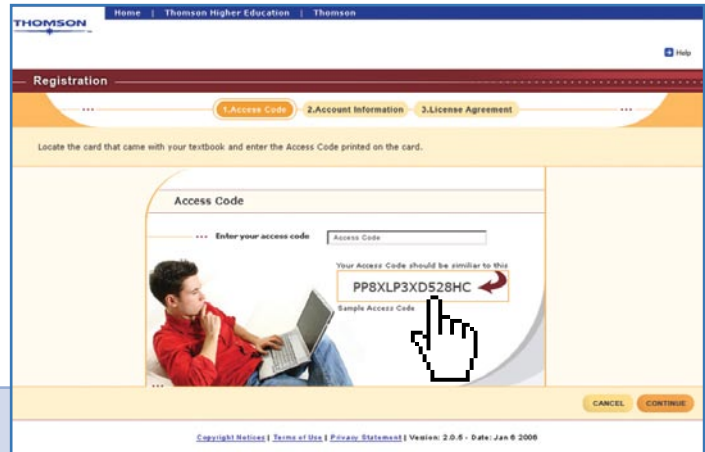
THOMSON

Home | Thomson Higher Education | Thomson

Help

Registration

1.Access Code 2.Account Information 3.License Agreement

Locate the card that came with your textbook and enter the Access Code printed on the card.

Access Code

Enter your access code Access Code

Your Access Code should be similiar to this

PP8XLP3XD528HC

Sample Access Code

CANCEL CONTINUE

Copyright Notices | Terms of Use | Privacy Statement | Version: 2.0.5 - Date: Jan 6 2006